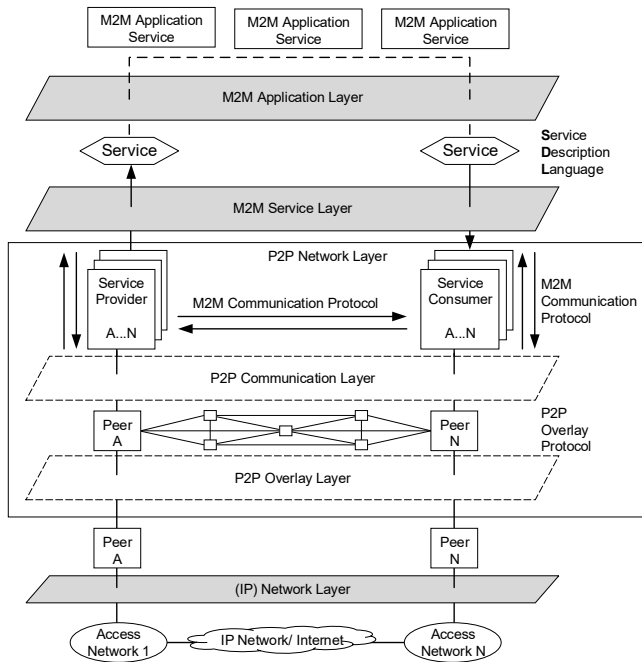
M2M Application Service

M2M Application Service

M2M Application Service

M2M Application Layer

Service

Service

Service Description Language

M2M Service Layer

P2P Network Layer

Service Provider A...N

M2M Communication Protocol

Service Consumer A...N

M2M Communication Protocol

P2P Communication Layer

Peer A

Peer N

P2P Overlay Protocol

P2P Overlay Layer

Peer A

Peer N

(IP) Network Layer

Access Network 1

IP Network/ Internet

Access Network N